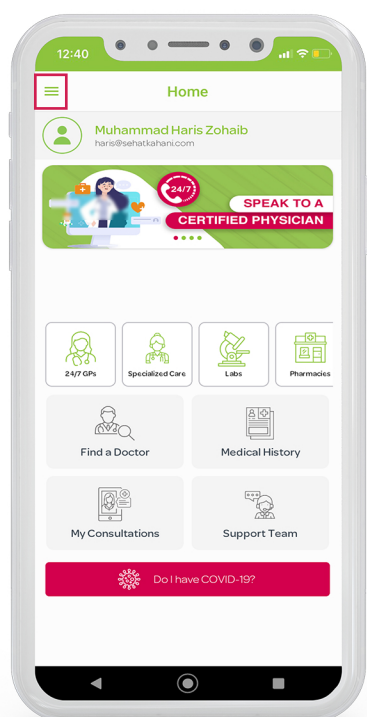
12:40

Home

Muhammad Haris Zohaib
haris@sehatkahani.com

24/7
SPEAK TO A
CERTIFIED PHYSICIAN

24/7 GPs
Specialized Care
Labs
Pharmacies

Find a Doctor
Medical History

My Consultations
Support Team

Do I have COVID-19?